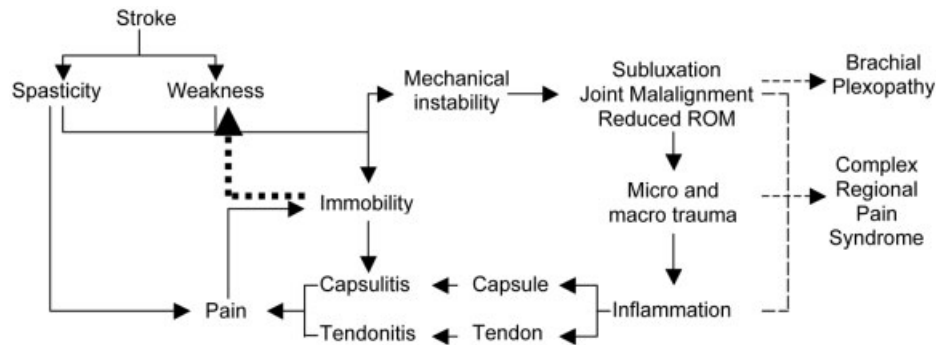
Stroke

Spasticity

Weakness

Mechanical instability

Subluxation
Joint Malalignment
Reduced ROM

Brachial Plexopathy

Immobility

Micro and macro trauma

Complex Regional Pain Syndrome

Capsulitis

Capsule

Pain

Inflammation

Tendonitis

Tendon